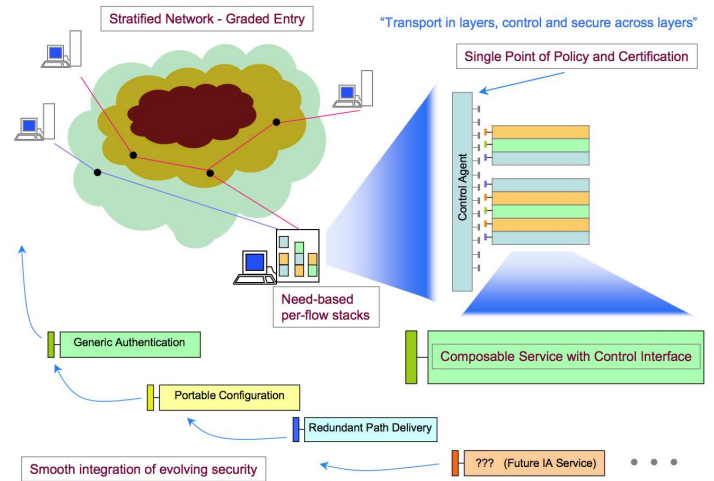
Stratified Network - Graded Entry

"Transport in layers, control and secure across layers"

Single Point of Policy and Certification

Control Agent

Need-based per-flow stacks

Generic Authentication

Composable Service with Control Interface

Portable Configuration

Redundant Path Delivery

Smooth integration of evolving security

??? (Future IA Service)